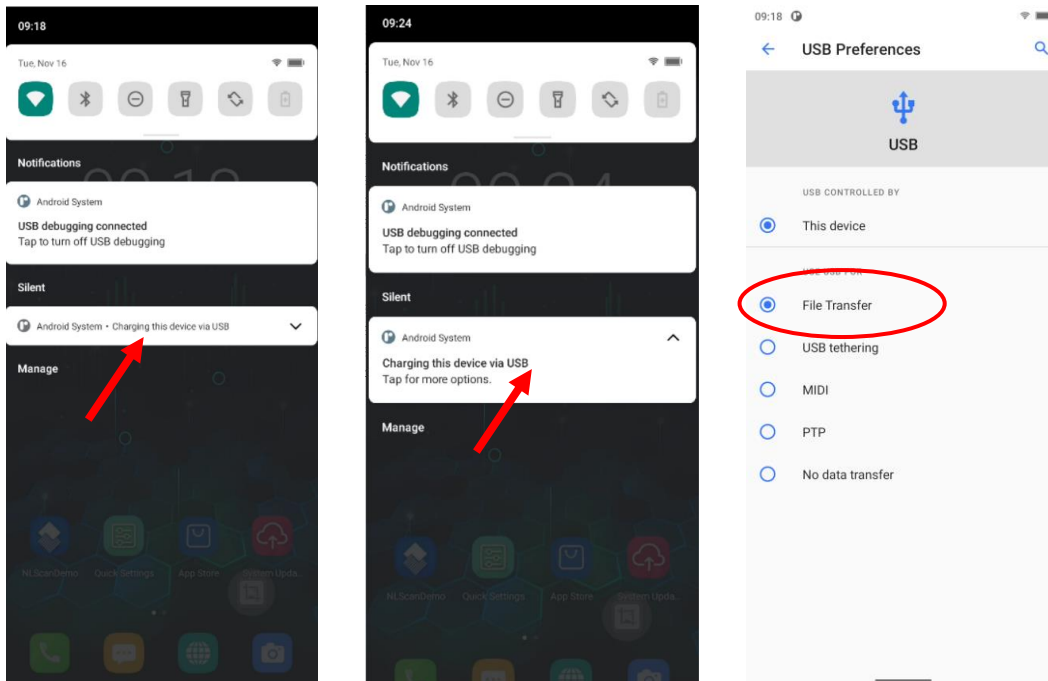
09:18

Tue, Nov 16

Notifications

Android System

USB debugging connected

Tap to turn off USB debugging

Silent

Android System • Charging this device via USB

Manage

NLScanDemo Quick Settings App Store System Upda...

09:24

Tue, Nov 16

Notifications

Android System

USB debugging connected

Tap to turn off USB debugging

Silent

Android System

Charging this device via USB

Tap for more options.

Manage

NLScanDemo Quick Settings App Store System Upda...

09:18

USB Preferences

USB

USB CONTROLLED BY

This device

USE USB FOR

File Transfer

USB tethering

MIDI

PTP

No data transfer